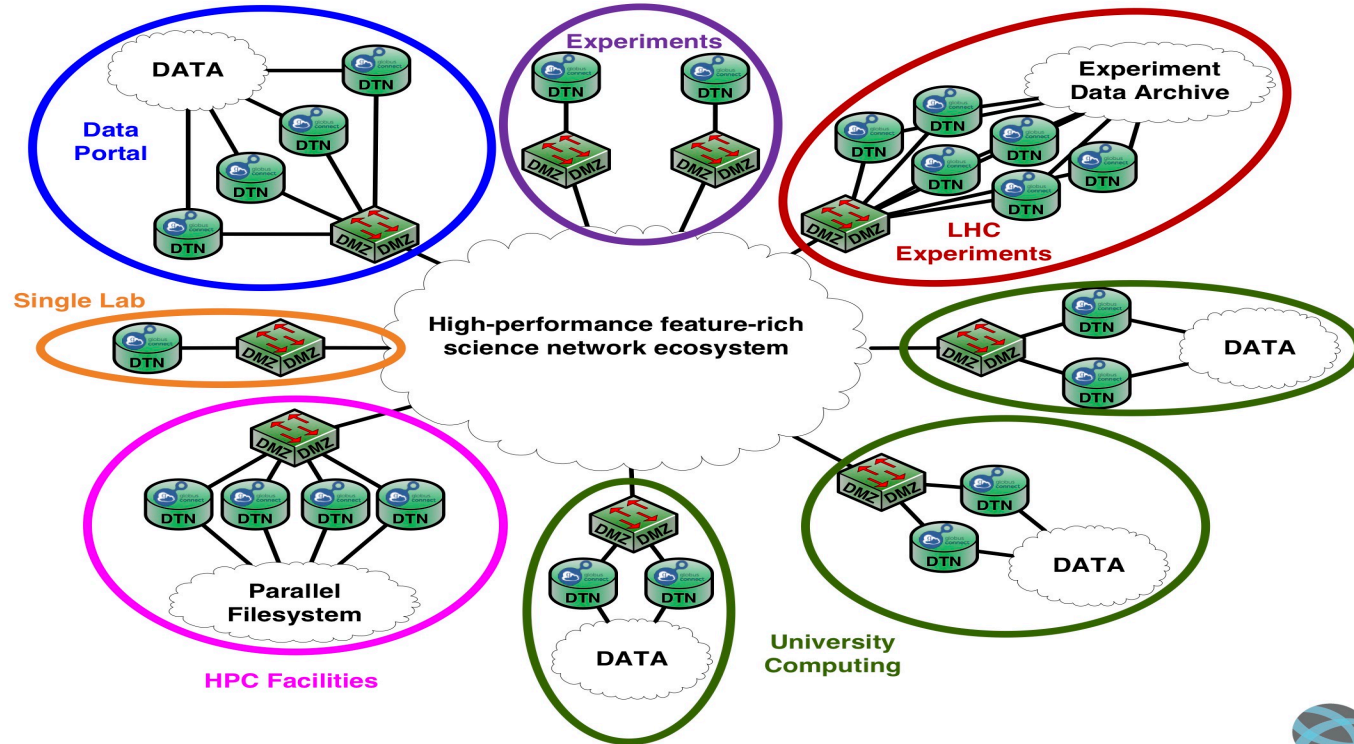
Data Portal

DATA

DTN

DTN

DTN

DTN

DTN

DMZ DMZ

Experiments

DTN

DTN

DMZ DMZ

DMZ DMZ

Experiment Data Archive

DTN

DTN

DTN

DTN

DTN

DTN

DTN

DMZ DMZ

LHC Experiments

Single Lab

DTN

DMZ DMZ

High-performance feature-rich science network ecosystem

DMZ DMZ

DTN

DTN

DATA

DMZ DMZ

DTN

DTN

DTN

DTN

Parallel Filesystem

HPC Facilities

DMZ DMZ

DTN

DTN

DATA

DMZ DMZ

DTN

DTN

DATA

University Computing